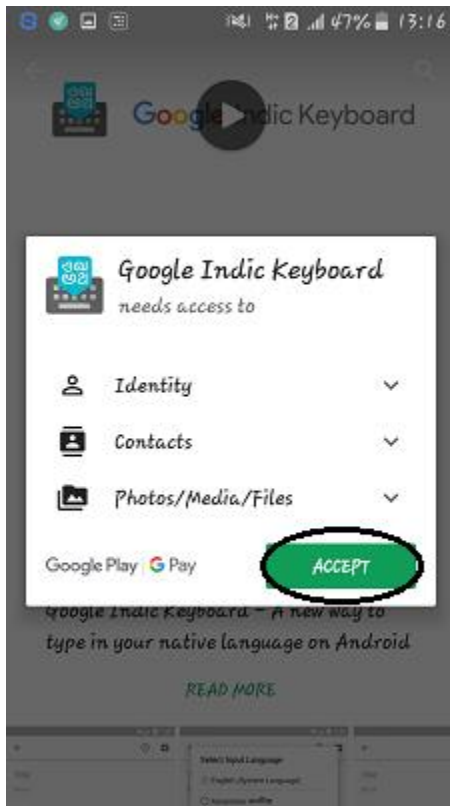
47% 13:16

Google Indic Keyboard

Google Indic Keyboard
needs access to

Identity

Contacts

Photos/Media/Files

Google Play | G Pay

ACCEPT

Google Indic Keyboard – A new way to type in your native language on Android

READ MORE

Select Input Language
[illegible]